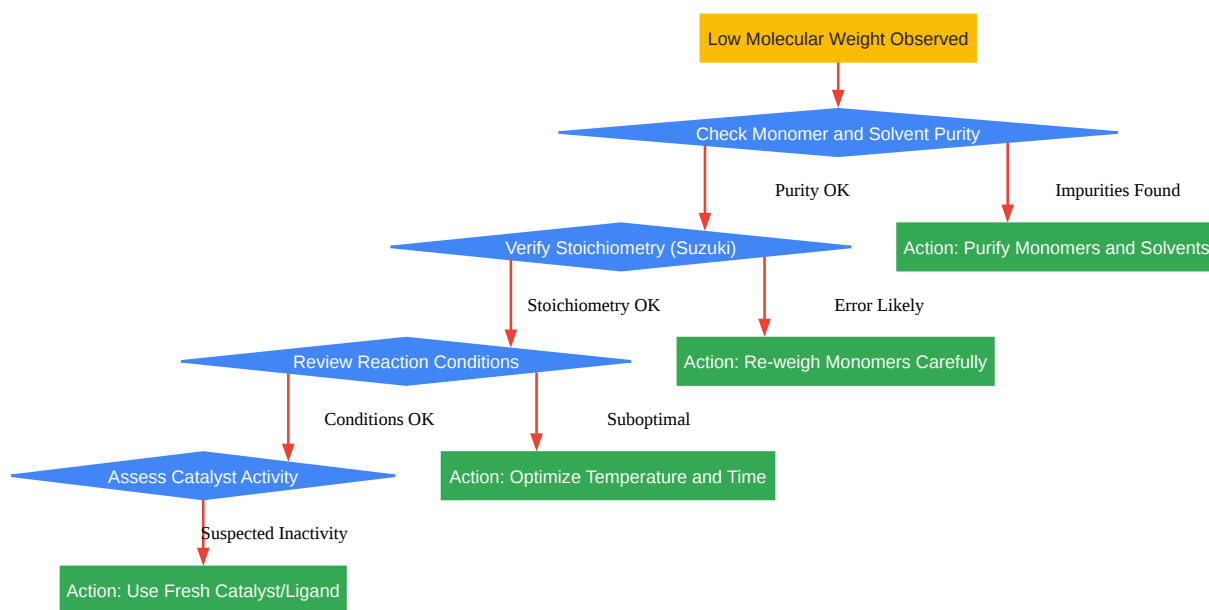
Low Molecular Weight Observed

Check Monomer and Solvent Purity

Purity OK

Impurities Found

Verify Stoichiometry (Suzuki)

Action: Purify Monomers and Solvents

Stoichiometry OK

Error Likely

Review Reaction Conditions

Action: Re-weigh Monomers Carefully

Conditions OK

Suboptimal

Assess Catalyst Activity

Action: Optimize Temperature and Time

Suspected Inactivity

Action: Use Fresh Catalyst/Ligand